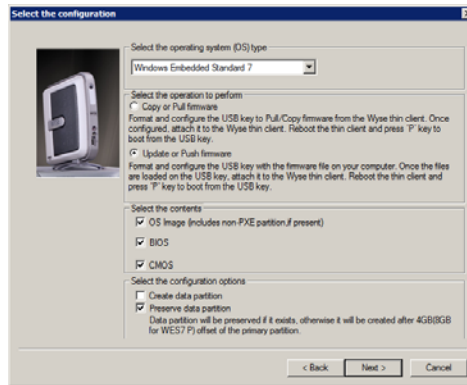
Select the configuration

Select the operating system (OS) type

Windows Embedded Standard 7

Select the operation to perform

Copy or Pull firmware

Format and configure the USB key to Pull/Copy firmware from the Wyse thin client. Once configured, attach it to the Wyse thin client. Reboot the thin client and press 'P' key to boot from the USB key.

Update or Push firmware

Format and configure the USB key with the firmware file on your computer. Once the files are loaded on the USB key, attach it to the Wyse thin client. Reboot the thin client and press 'P' key to boot from the USB key.

Select the contents

OS Image (includes non-PXE partition,if present)

BIOS

CMOS

Select the configuration options

Create data partition

Preserve data partition

Data partition will be preserved if it exists, otherwise it will be created after 4GB(8GB for WES7 P) offset of the primary partition.

< Back   Next >   Cancel